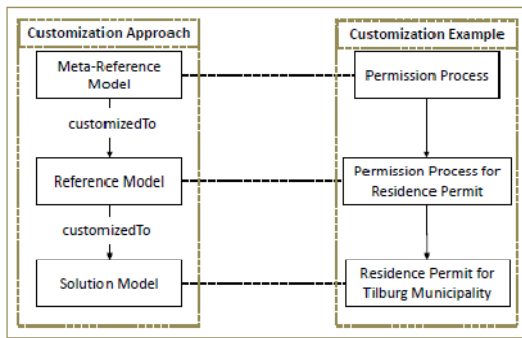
Customization Approach

Meta-Reference Model

customizedTo

Reference Model

customizedTo

Solution Model

Customization Example

Permission Process

Permission Process for Residence Permit

Residence Permit for Tilburg Municipality